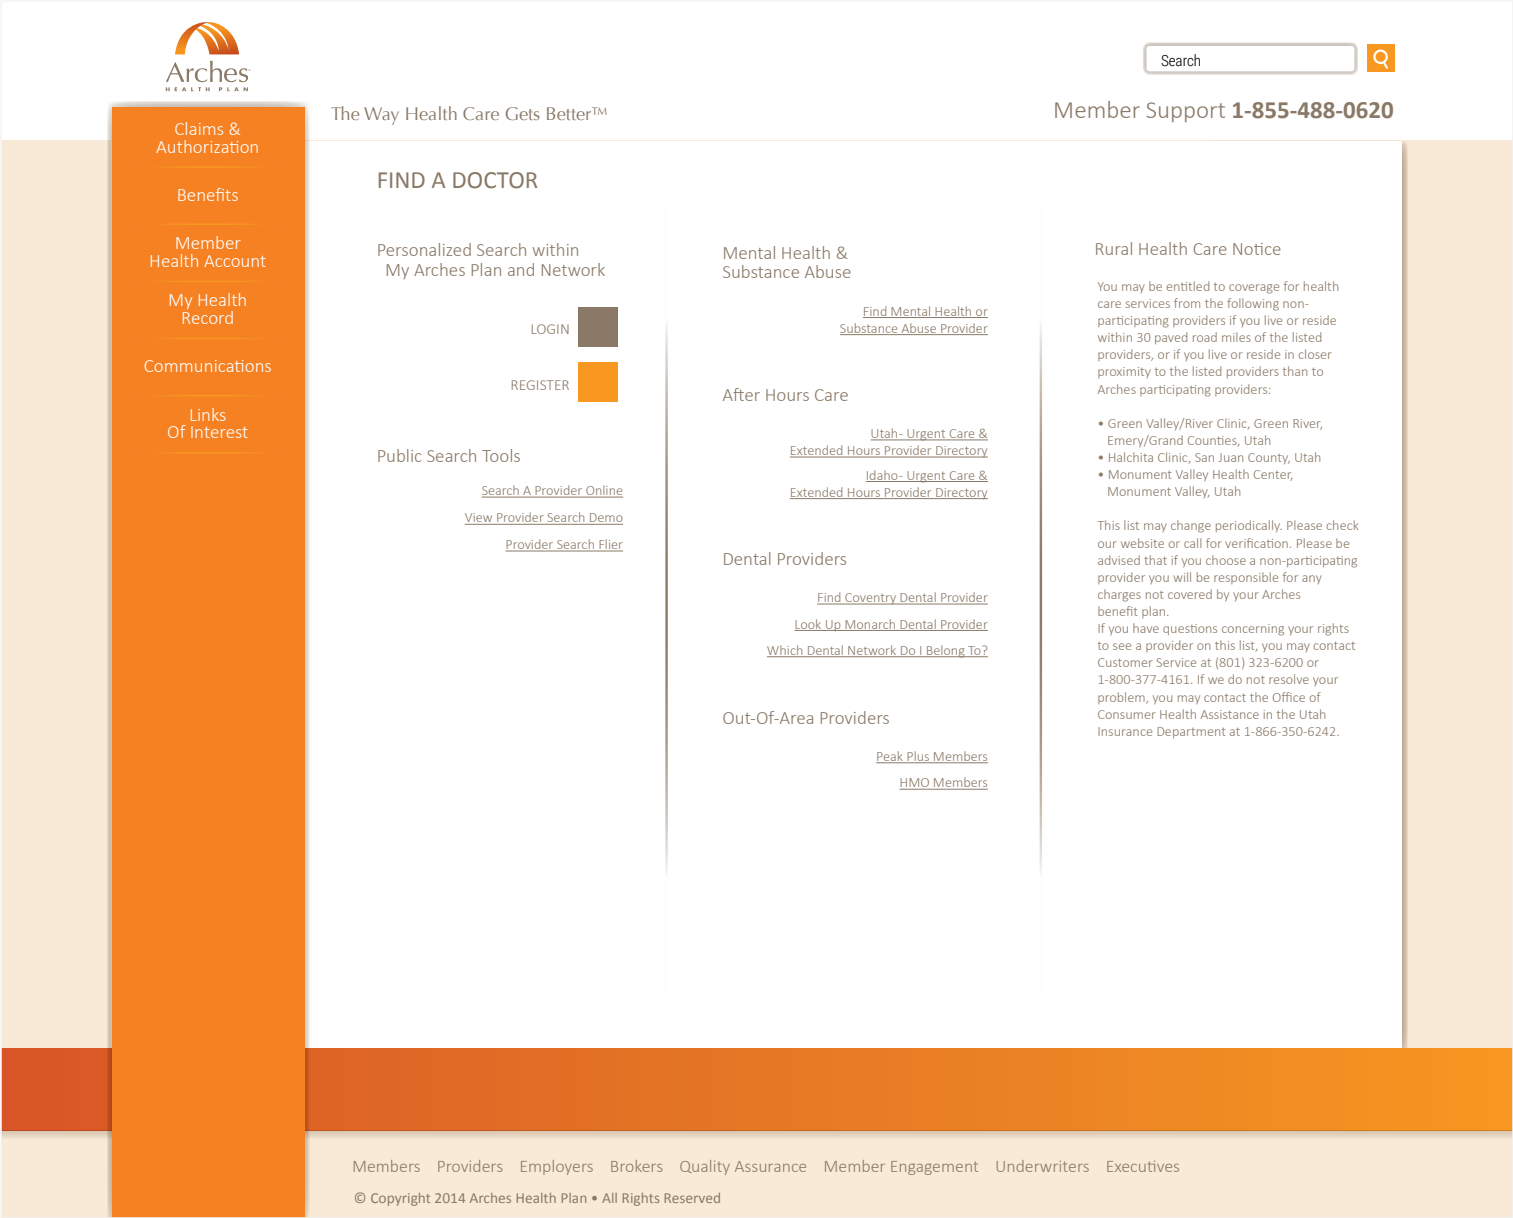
Arches
HEALTH PLAN

Search

The Way Health Care Gets Better™

Member Support 1-855-488-0620

Claims & Authorization

Benefits

Member Health Account

My Health Record

Communications

Links Of Interest

FIND A DOCTOR

Personalized Search within My Arches Plan and Network

LOGIN

REGISTER

Public Search Tools

Search A Provider Online

View Provider Search Demo

Provider Search Flier

Mental Health & Substance Abuse

Find Mental Health or Substance Abuse Provider

After Hours Care

Utah- Urgent Care & Extended Hours Provider Directory

Idaho- Urgent Care & Extended Hours Provider Directory

Dental Providers

Find Coventry Dental Provider

Look Up Monarch Dental Provider

Which Dental Network Do I Belong To?

Out-Of-Area Providers

Peak Plus Members

HMO Members

Rural Health Care Notice

You may be entitled to coverage for health care services from the following non-participating providers if you live or reside within 30 paved road miles of the listed providers, or if you live or reside in closer proximity to the listed providers than to Arches participating providers:

• Green Valley/River Clinic, Green River, Emery/Grand Counties, Utah
• Halchita Clinic, San Juan County, Utah
• Monument Valley Health Center, Monument Valley, Utah

This list may change periodically. Please check our website or call for verification. Please be advised that if you choose a non-participating provider you will be responsible for any charges not covered by your Arches benefit plan.
If you have questions concerning your rights to see a provider on this list, you may contact Customer Service at (801) 323-6200 or 1-800-377-4161. If we do not resolve your problem, you may contact the Office of Consumer Health Assistance in the Utah Insurance Department at 1-866-350-6242.

Members Providers Employers Brokers Quality Assurance Member Engagement Underwriters Executives

© Copyright 2014 Arches Health Plan • All Rights Reserved